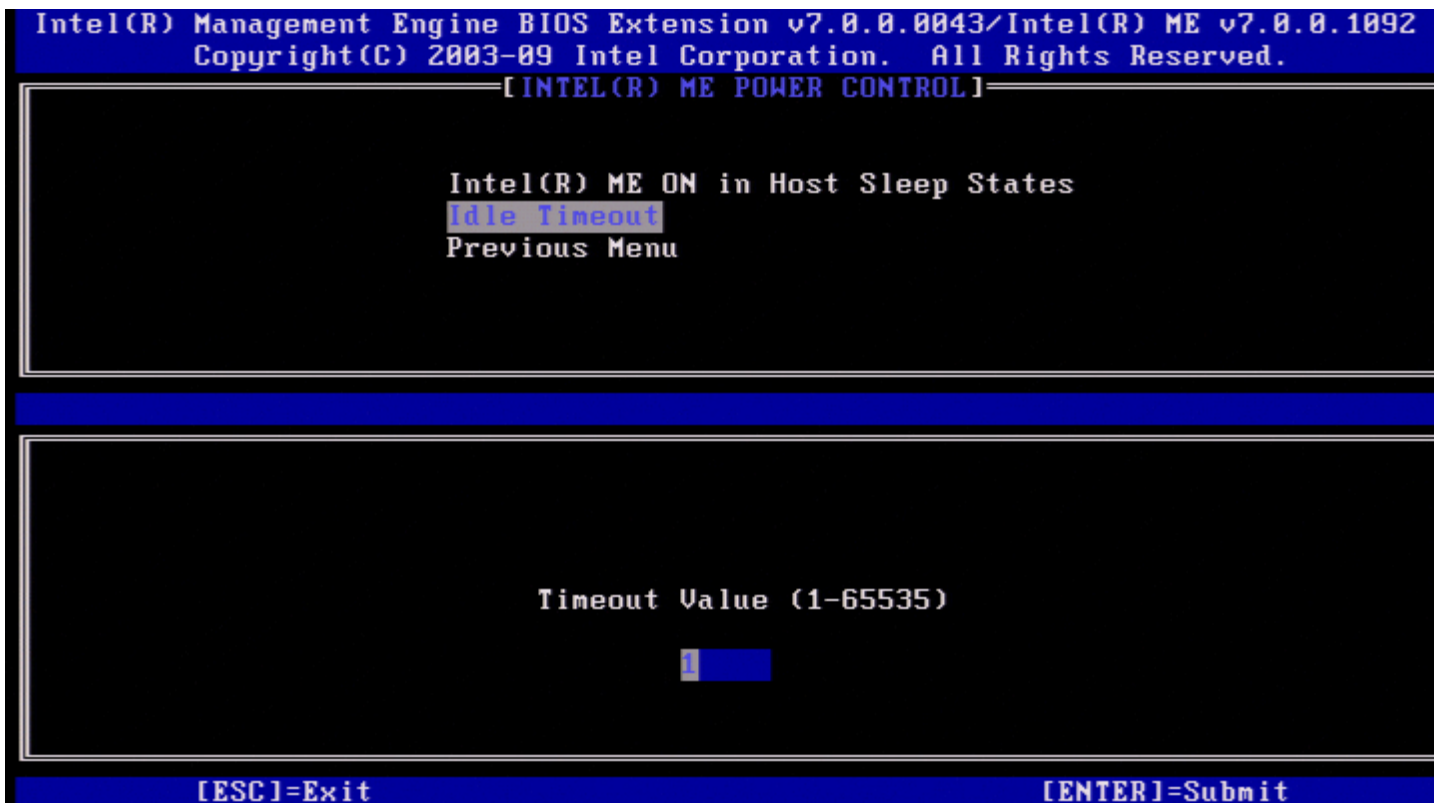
Intel(R) Management Engine BIOS Extension v7.0.0.0043/Intel(R) ME v7.0.0.1092
Copyright(C) 2003-09 Intel Corporation. All Rights Reserved.

[INTEL(R) ME POWER CONTROL]

Intel(R) ME ON in Host Sleep States
Idle Timeout
Previous Menu

Timeout Value (1-65535)

1

[ESC]=Exit

[ENTER]=Submit